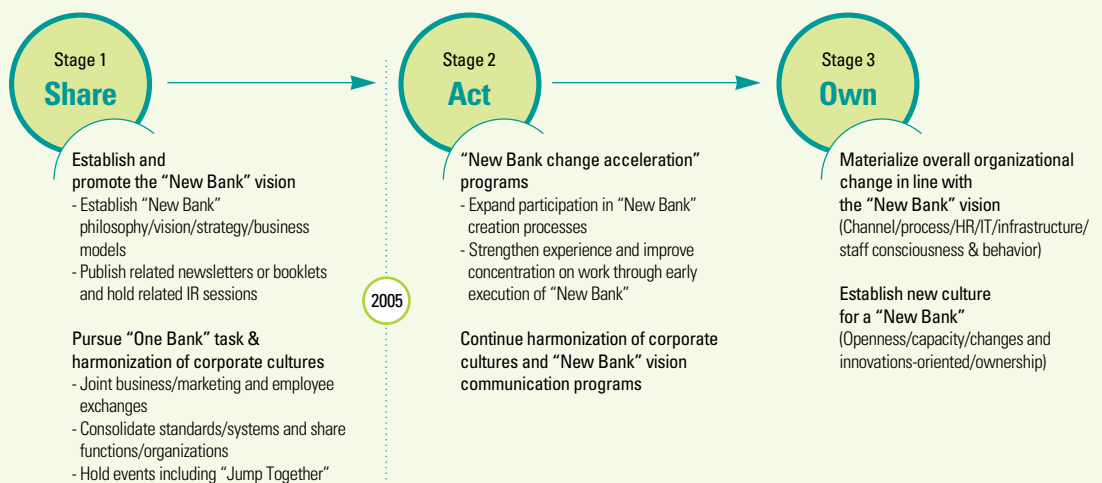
Stage 1
Share

Establish and promote the “New Bank” vision
- Establish “New Bank” philosophy/vision/strategy/business models
- Publish related newsletters or booklets and hold related IR sessions

Pursue “One Bank” task & harmonization of corporate cultures
- Joint business/marketing and employee exchanges
- Consolidate standards/systems and share functions/organizations
- Hold events including “Jump Together”

2005

Stage 2
Act

“New Bank change acceleration” programs
- Expand participation in “New Bank” creation processes
- Strengthen experience and improve concentration on work through early execution of “New Bank”

Continue harmonization of corporate cultures and “New Bank” vision communication programs

Stage 3
Own

Materialize overall organizational change in line with the “New Bank” vision
(Channel/process/HR/IT/infrastructure/staff consciousness & behavior)

Establish new culture for a “New Bank”
(Openness/capacity/changes and innovations-oriented/ownership)